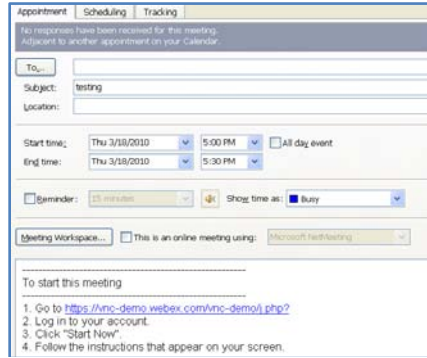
Appointment | Scheduling | Tracking

No responses have been received for this meeting.
Adjacent to another appointment on your Calendar.

To...

Subject: testing

Location:

Start time: Thu 3/18/2010 5:00 PM All day event

End time: Thu 3/18/2010 5:30 PM

Reminder: 15 minutes Show time as: Busy

Meeting Workspace... This is an online meeting using: Microsoft NetMeeting

---------------------------------------------------------------
To start this meeting
---------------------------------------------------------------
1. Go to https://vnc-demo.webex.com/vnc-demo/j.php?
2. Log in to your account.
3. Click "Start Now".
4. Follow the instructions that appear on your screen.